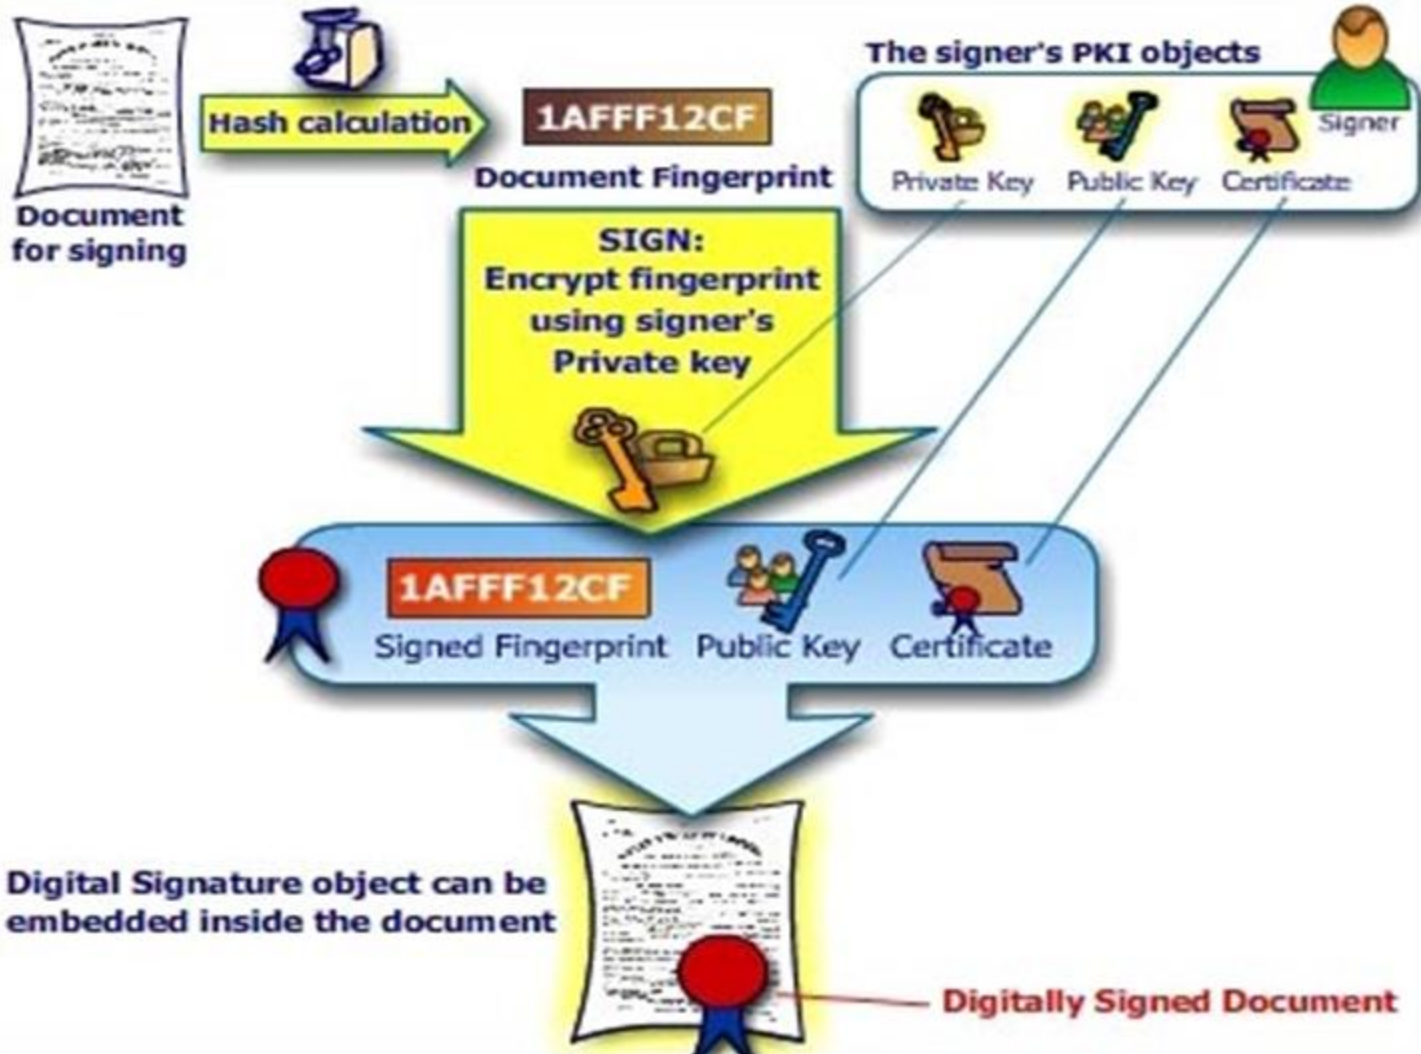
Document for signing

Hash calculation

1AFFF12CF

Document Fingerprint

The signer's PKI objects

Signer

Private Key

Public Key

Certificate

SIGN:
Encrypt fingerprint using signer's Private key

1AFFF12CF

Signed Fingerprint

Public Key

Certificate

Digital Signature object can be embedded inside the document

Digitally Signed Document